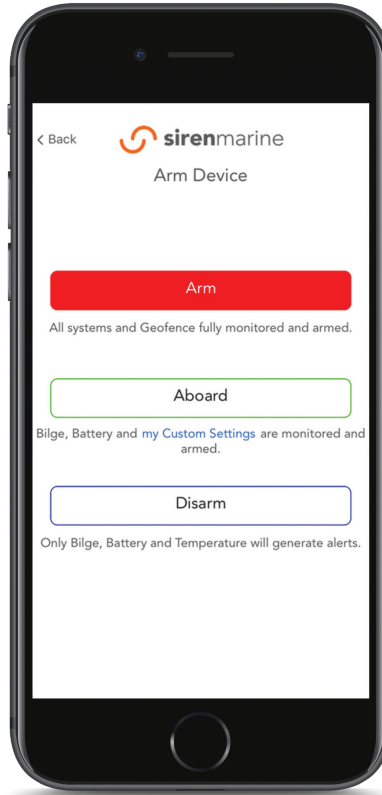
< Back

sirenmarine

Arm Device

Arm

All systems and Geofence fully monitored and armed.

Aboard

Bilge, Battery and my Custom Settings are monitored and armed.

Disarm

Only Bilge, Battery and Temperature will generate alerts.